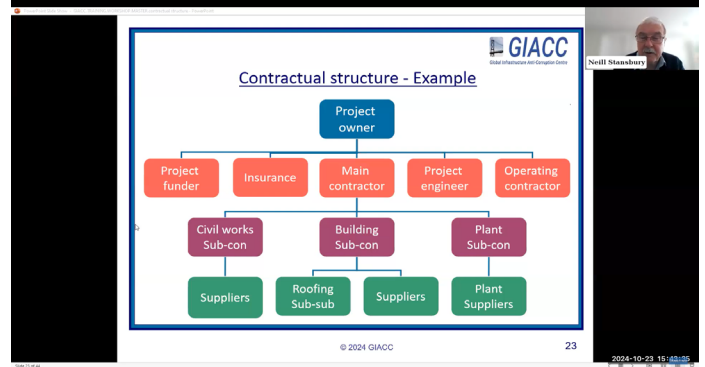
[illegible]

GIACC
Global Infrastructure Anti-Corruption Centre

Neill Stansbury

Contractual structure - Example

Project owner

Project funder

Insurance

Main contractor

Project engineer

Operating contractor

Civil works Sub-con

Building Sub-con

Plant Sub-con

Suppliers

Roofing Sub-sub

Suppliers

Plant Suppliers

© 2024 GIACC

23

2024-10-23 15:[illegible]